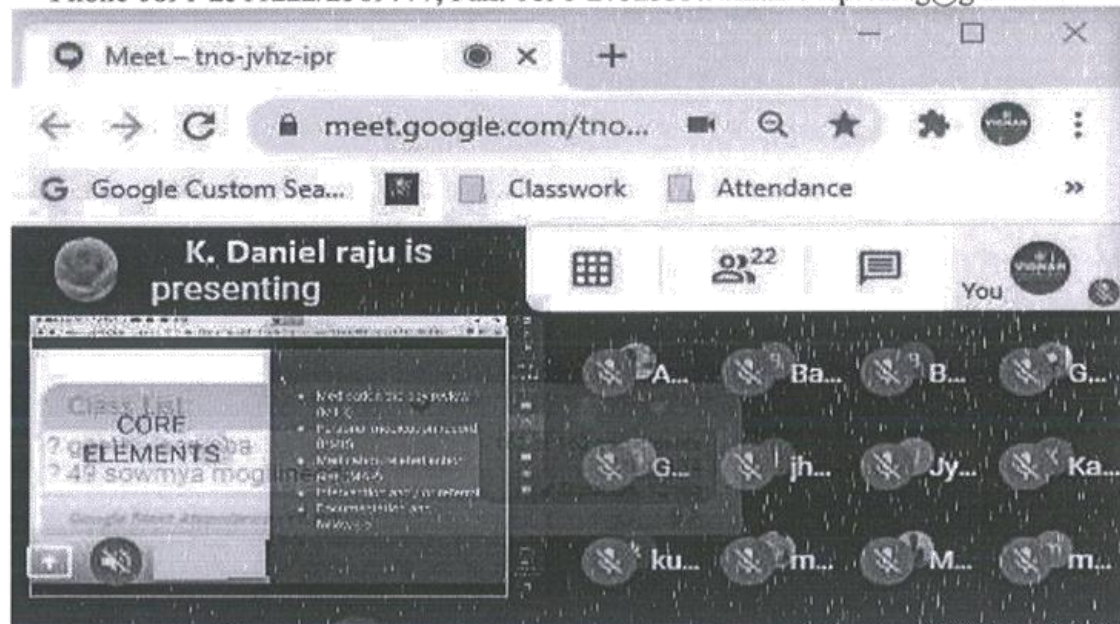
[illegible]

Meet – tno-jvhz-ipr

meet.google.com/tno...

Google Custom Sea...

Classwork

Attendance

K. Daniel raju is presenting

22

You

Class List

CORE ELEMENTS

? 49 sowmya mog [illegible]

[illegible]

A...

Ba...

B...

G...

G...

jh...

Jy...

Ka...

ku...

m...

M...

m...